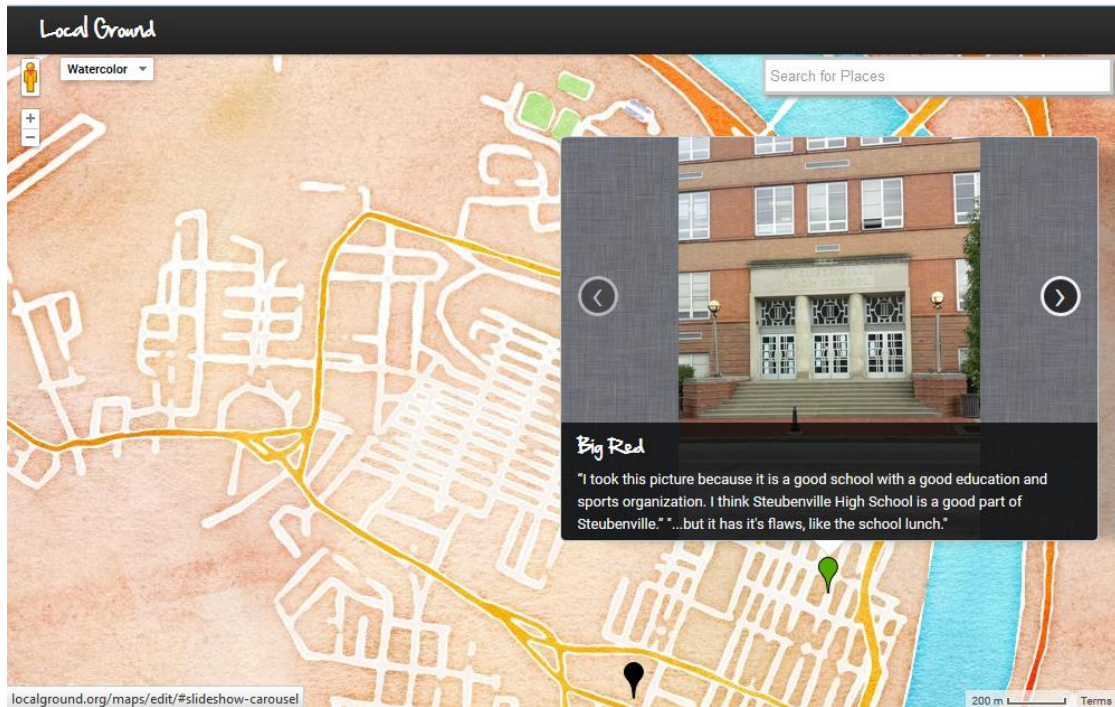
Local Ground

Watercolor

Search for Places

+
−

‹
›

Big Red

"I took this picture because it is a good school with a good education and sports organization. I think Steubenville High School is a good part of Steubenville." "...but it has it's flaws, like the school lunch."

localground.org/maps/edit/#slideshow-carousel

200 m

Terms